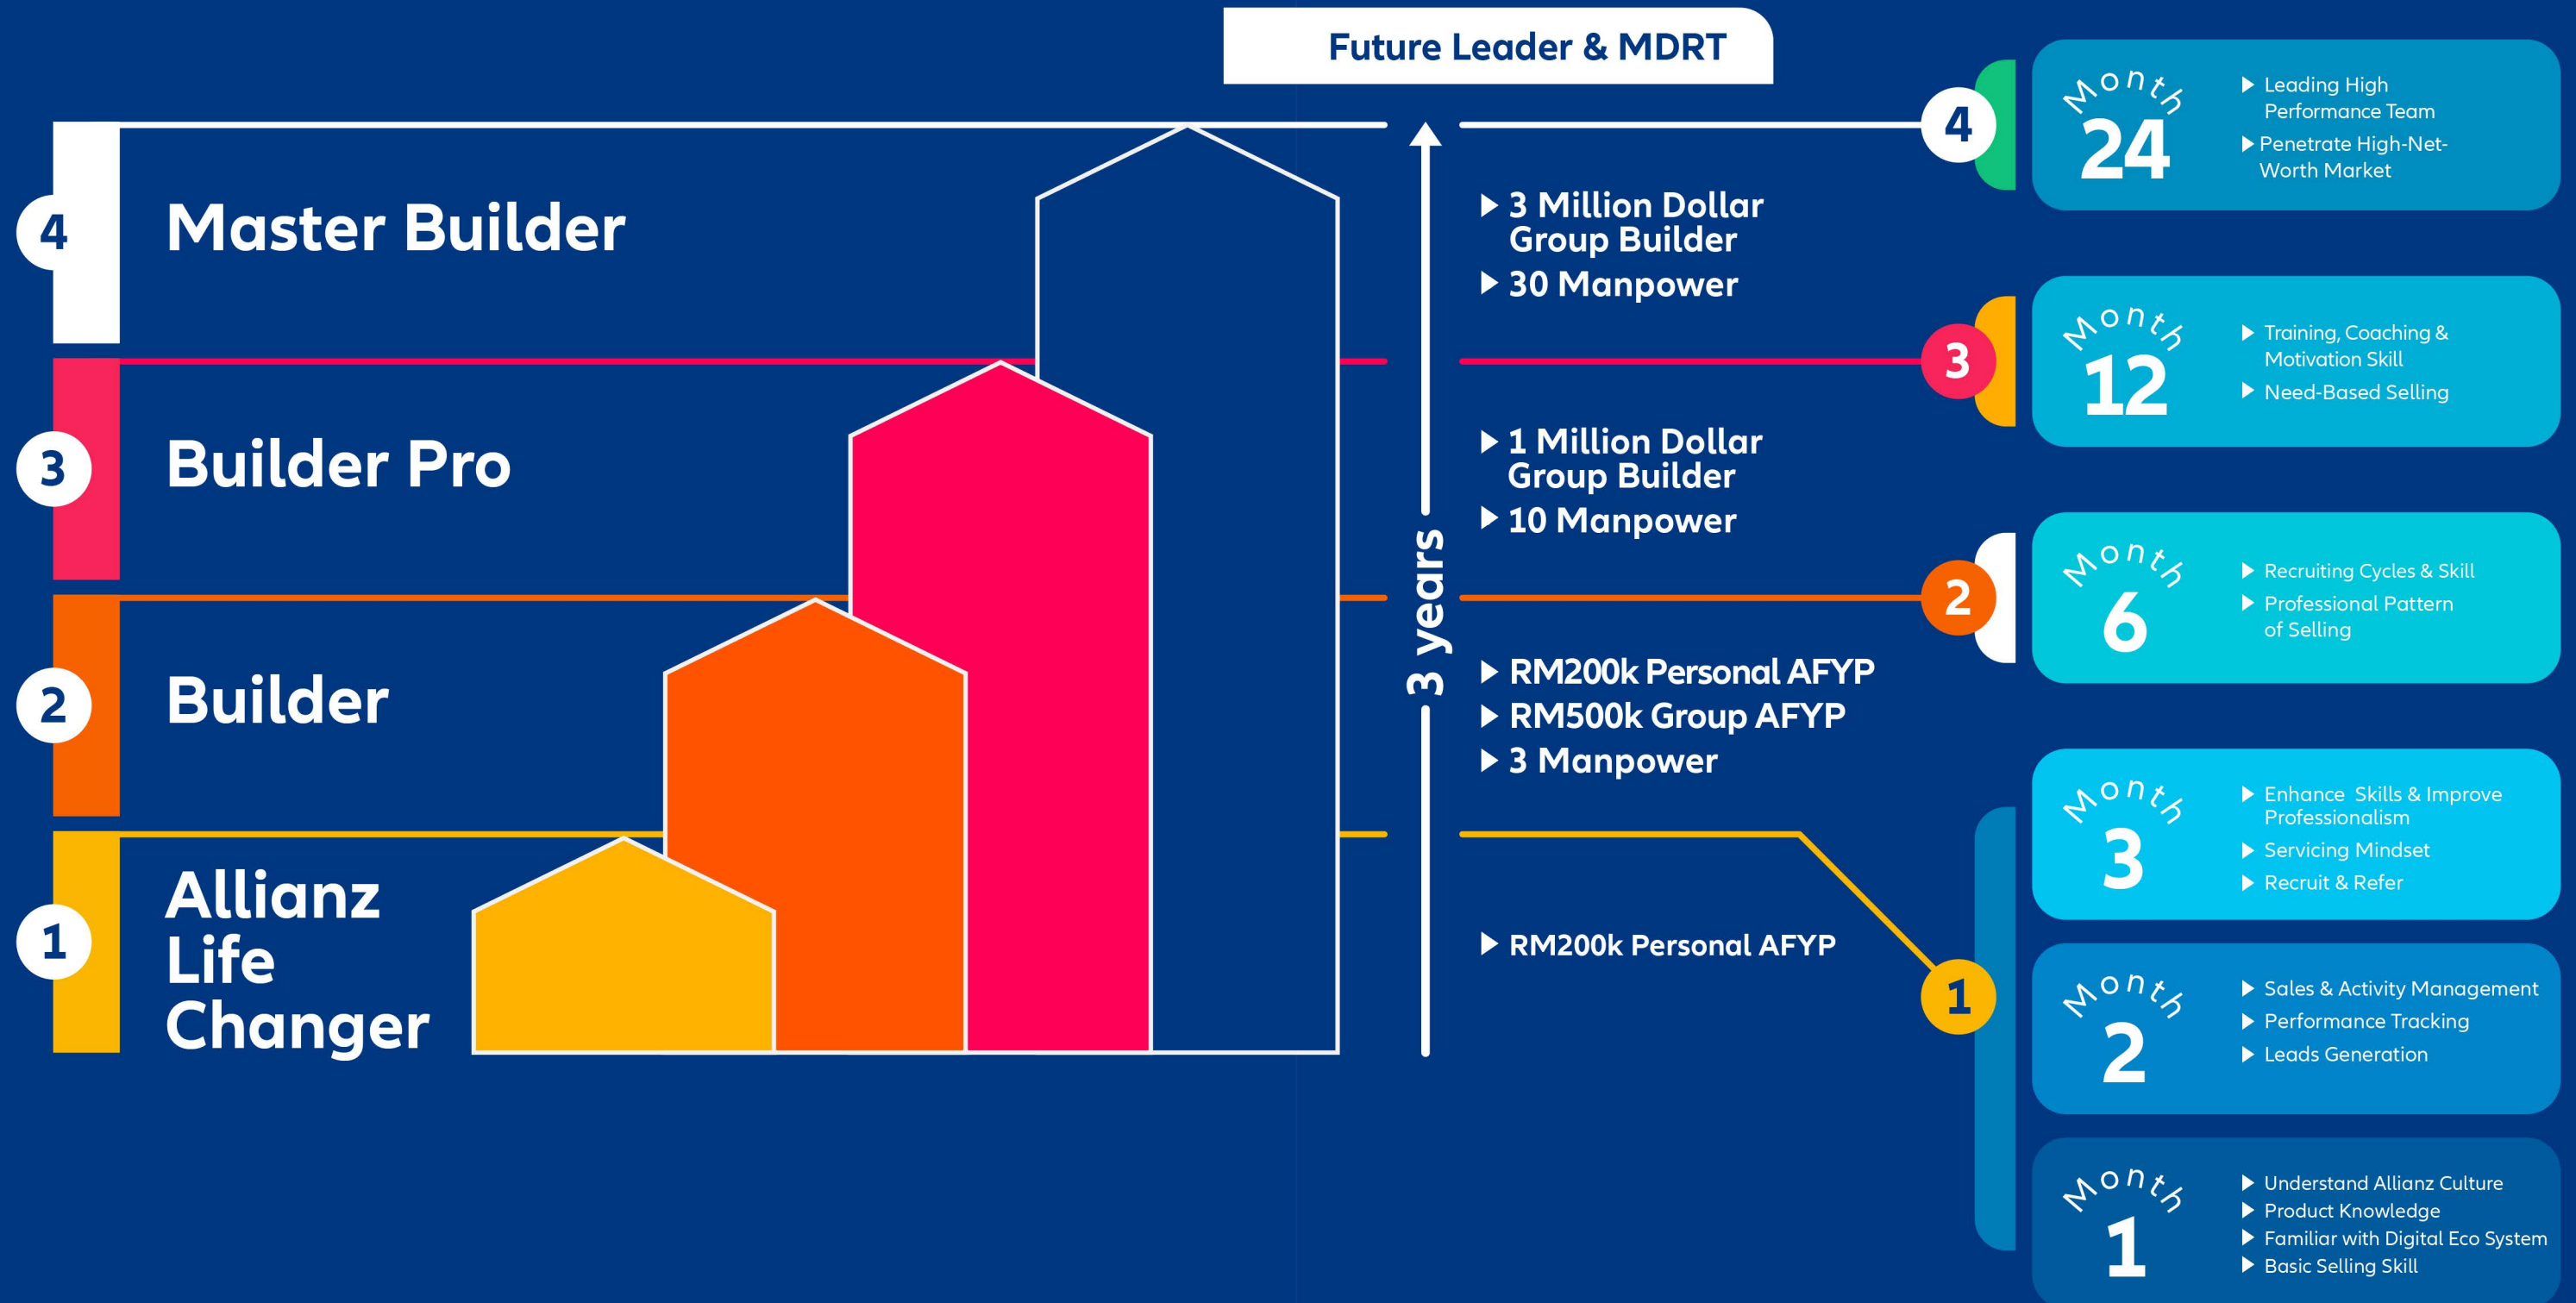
Future Leader & MDRT

4 Master Builder

3 Builder Pro

2 Builder

1 Allianz Life Changer

3 years

▶ 3 Million Dollar Group Builder
▶ 30 Manpower

▶ 1 Million Dollar Group Builder
▶ 10 Manpower

▶ RM200k Personal AFYP
▶ RM500k Group AFYP
▶ 3 Manpower

▶ RM200k Personal AFYP

4 Month 24
▶ Leading High Performance Team
▶ Penetrate High-Net-Worth Market

3 Month 12
▶ Training, Coaching & Motivation Skill
▶ Need-Based Selling

2 Month 6
▶ Recruiting Cycles & Skill
▶ Professional Pattern of Selling

Month 3
▶ Enhance Skills & Improve Professionalism
▶ Servicing Mindset
▶ Recruit & Refer

1

Month 2
▶ Sales & Activity Management
▶ Performance Tracking
▶ Leads Generation

Month 1
▶ Understand Allianz Culture
▶ Product Knowledge
▶ Familiar with Digital Eco System
▶ Basic Selling Skill